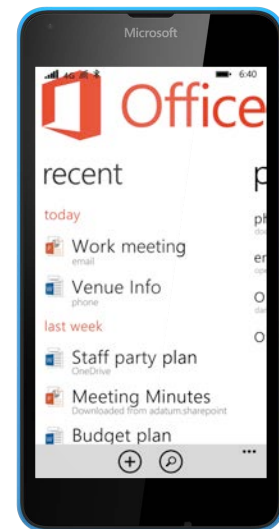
Microsoft

4G 6:40

Office

recent

today

Work meeting
email

Venue Info
phone

last week

Staff party plan
OneDrive

Meeting Minutes
Downloaded from adatum.sharepoint

Budget plan

p

ph

er

O

O

...